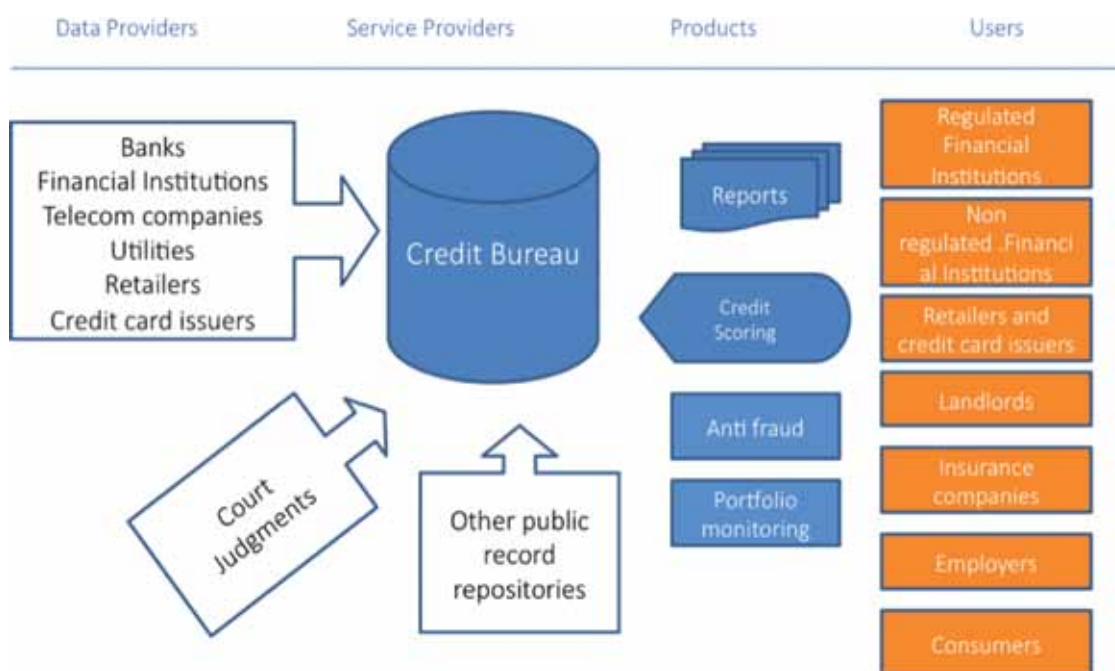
Data Providers

Service Providers

Products

Users

Banks
Financial Institutions
Telecom companies
Utilities
Retailers
Credit card issuers

Credit Bureau

Court Judgments

Other public record repositories

Reports

Credit Scoring

Anti fraud

Portfolio monitoring

Regulated Financial Institutions

Non regulated .Financi al Institutions

Retailers and credit card issuers

Landlords

Insurance companies

Employers

Consumers